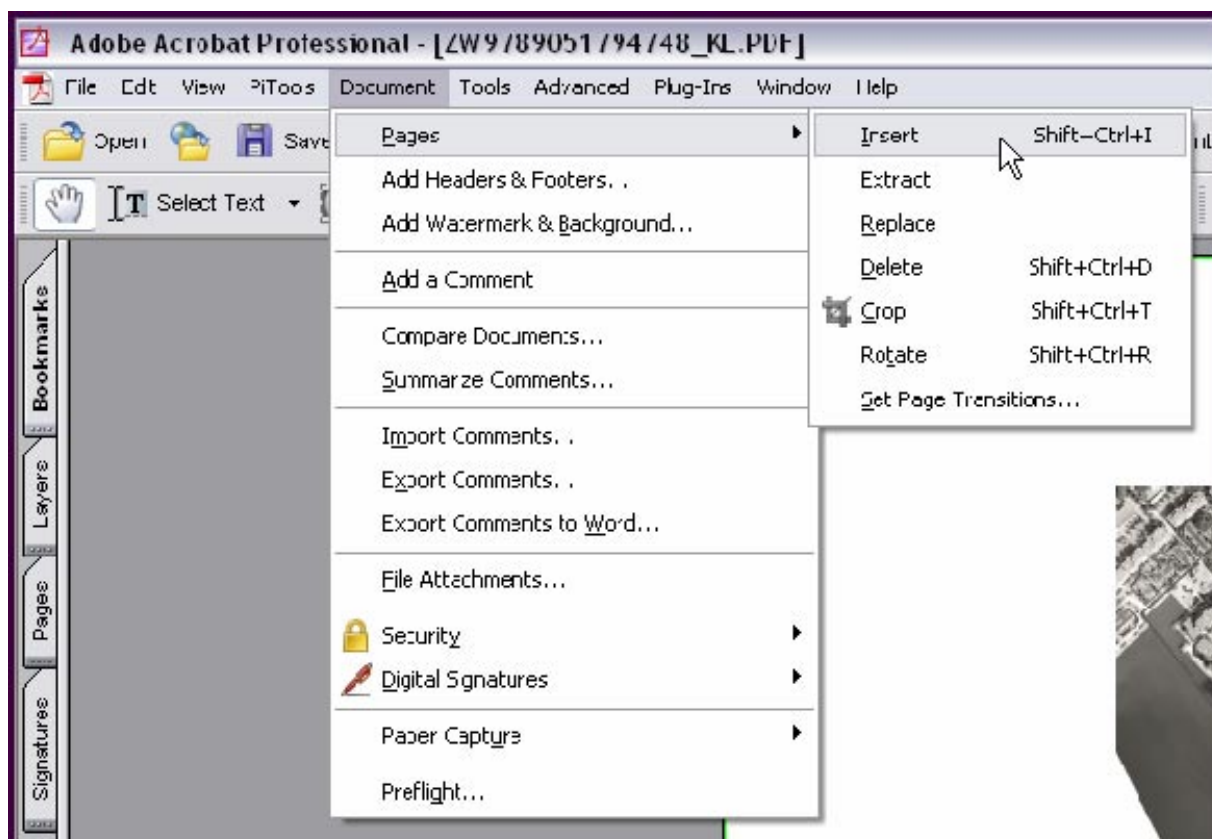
Adobe Acrobat Professional - [ZW9789051794748_KL.PDF]

File Edit View PiToos Document Tools Advanced Plug-Ins Window Help

Open Save

Select Text

Bookmarks
Layers
Pages
Signatures

Pages
Add Headers & Footers...
Add Watermark & Background...
Add a Comment
Compare Documents...
Summarize Comments...
Import Comments...
Export Comments...
Export Comments to Word...
File Attachments...
Security
Digital Signatures
Paper Capture
Preflight...

Insert Shift+Ctrl+I
Extract
Replace
Delete Shift+Ctrl+D
Crop Shift+Ctrl+T
Rotate Shift+Ctrl+R
Set Page Transitions...